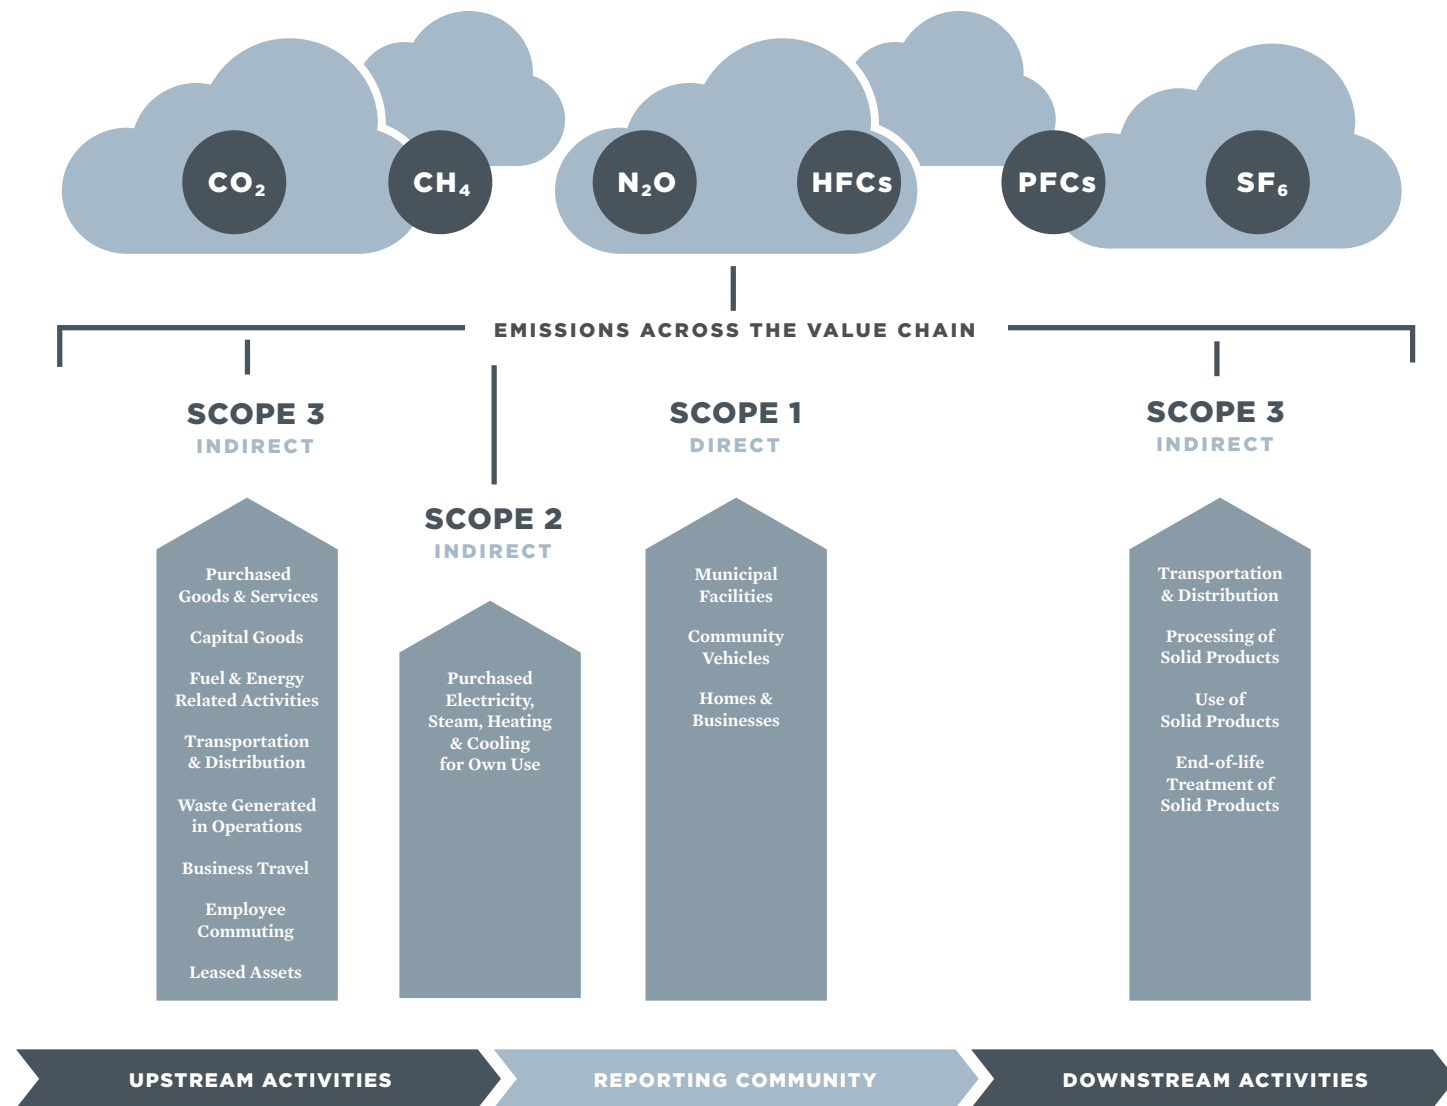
$CO_2$ $CH_4$ $N_2O$ HFCs PFCs $SF_6$

EMISSIONS ACROSS THE VALUE CHAIN

SCOPE 3
INDIRECT

Purchased Goods & Services

Capital Goods

Fuel & Energy Related Activities

Transportation & Distribution

Waste Generated in Operations

Business Travel

Employee Commuting

Leased Assets

SCOPE 2
INDIRECT

Purchased Electricity, Steam, Heating & Cooling for Own Use

SCOPE 1
DIRECT

Municipal Facilities

Community Vehicles

Homes & Businesses

SCOPE 3
INDIRECT

Transportation & Distribution

Processing of Solid Products

Use of Solid Products

End-of-life Treatment of Solid Products

UPSTREAM ACTIVITIES

REPORTING COMMUNITY

DOWNSTREAM ACTIVITIES